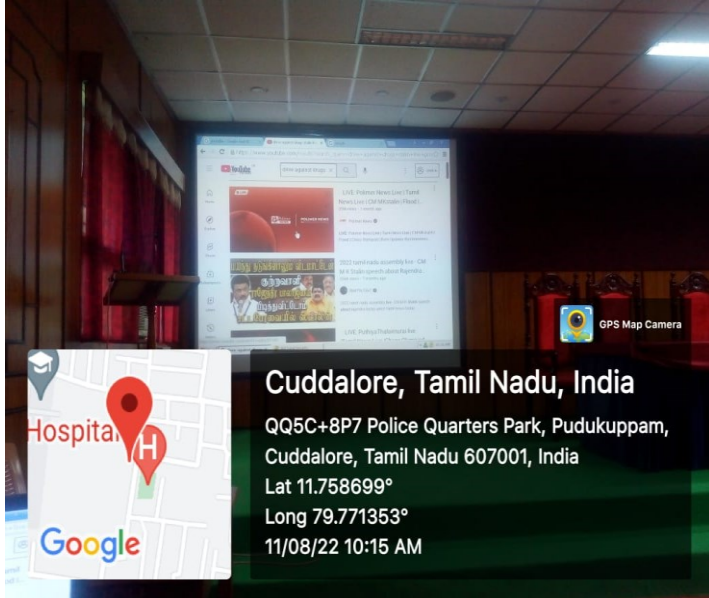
YouTube

LIVE: Polimer News Live | Tamil News Live | CM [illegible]

2022 tamil nadu assembly live - CM M K Stalin speech about Rajendra

LIVE: PuthiyaThalaimurai live

GPS Map Camera

Hospital

Google

Cuddalore, Tamil Nadu, India

QQ5C+8P7 Police Quarters Park, Pudukuppam, Cuddalore, Tamil Nadu 607001, India

Lat 11.758699°

Long 79.771353°

11/08/22 10:15 AM